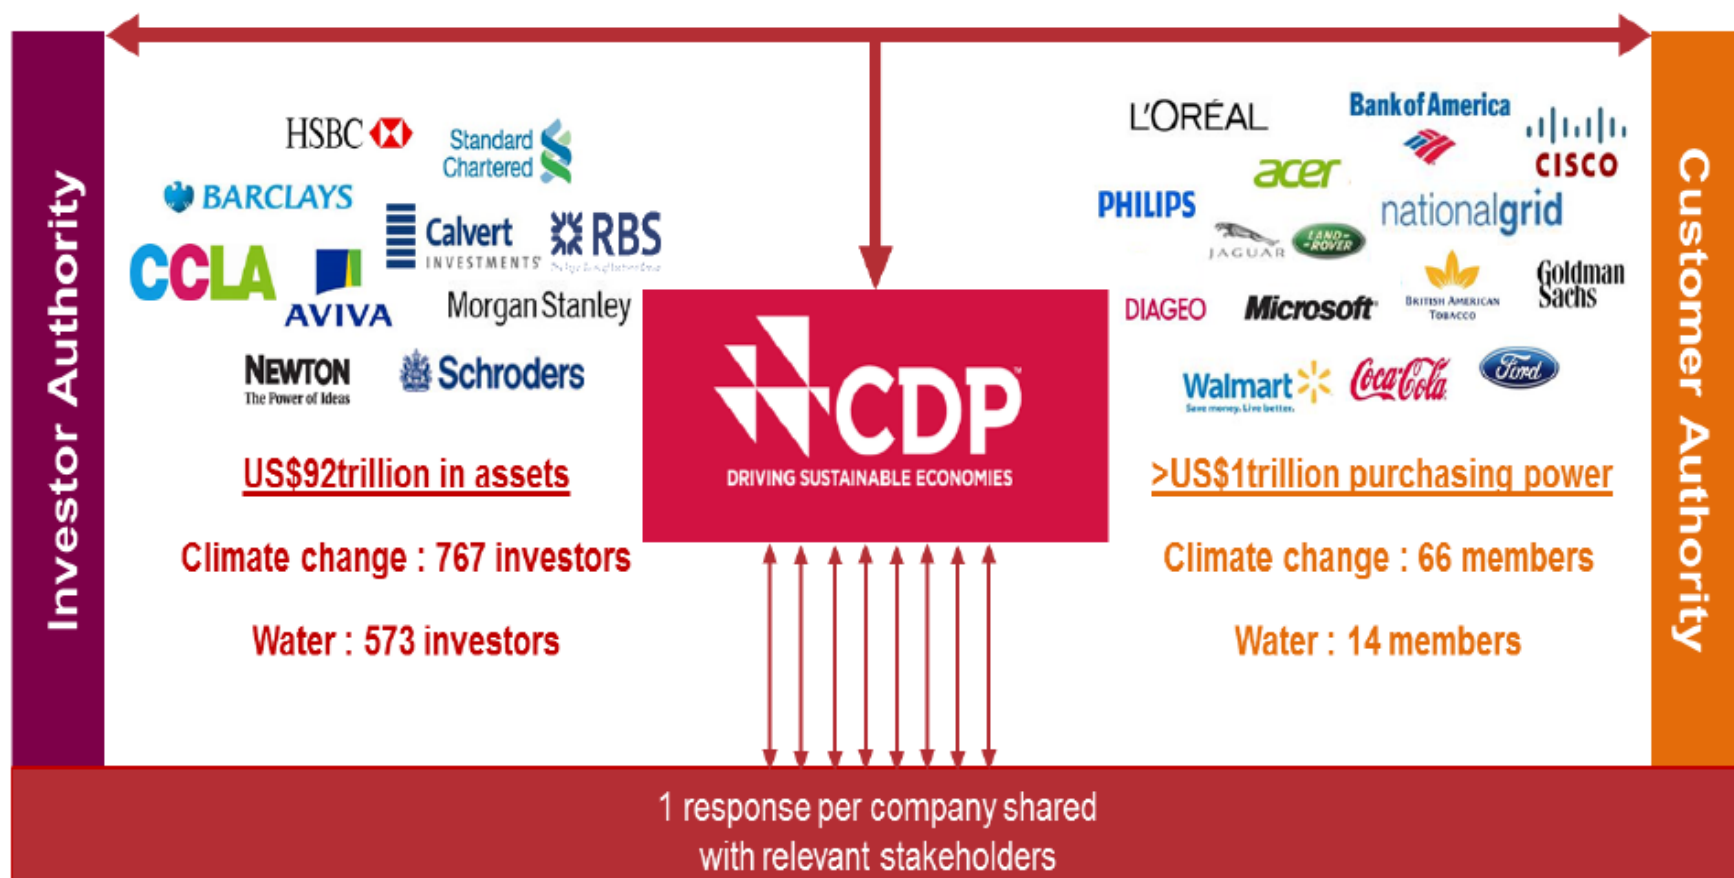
Investor Authority

HSBC
Standard Chartered
BARCLAYS
Calvert INVESTMENTS
RBS
CCLA
AVIVA
Morgan Stanley
NEWTON The Power of Ideas
Schroders

US$92trillion in assets

Climate change : 767 investors

Water : 573 investors

CDP
DRIVING SUSTAINABLE ECONOMIES

L'ORÉAL
Bank of America
CISCO
acer
PHILIPS
nationalgrid
JAGUAR
LAND-ROVER
Goldman Sachs
DIAGEO
Microsoft
BRITISH AMERICAN TOBACCO
Walmart Save money. Live better.
Coca-Cola
Ford

>US$1trillion purchasing power

Climate change : 66 members

Water : 14 members

Customer Authority

1 response per company shared with relevant stakeholders